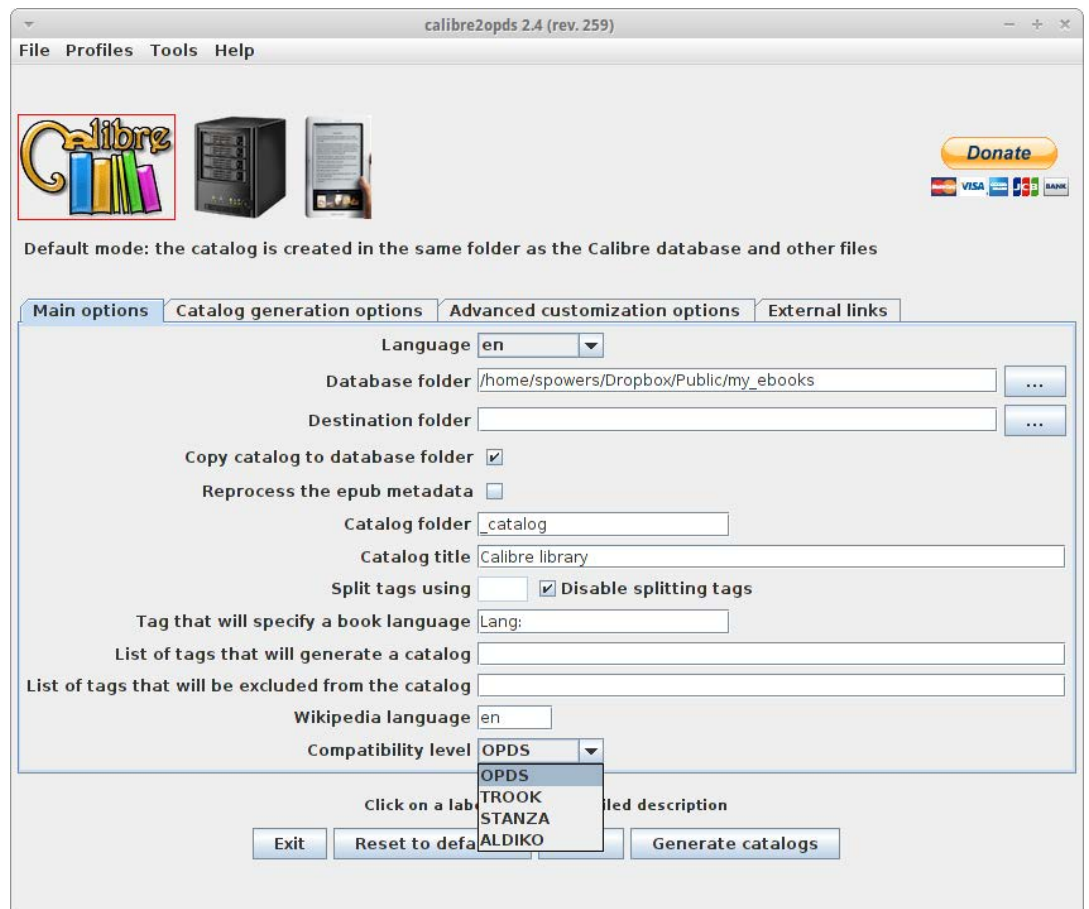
calibre2opds 2.4 (rev. 259)

File Profiles Tools Help

Calibre

Donate

VISA BANK

Default mode: the catalog is created in the same folder as the Calibre database and other files

Main options | Catalog generation options | Advanced customization options | External links

Language en

Database folder /home/spowers/Dropbox/Public/my_ebooks ...

Destination folder ...

Copy catalog to database folder

Reprocess the epub metadata

Catalog folder _catalog

Catalog title Calibre library

Split tags using Disable splitting tags

Tag that will specify a book language Lang:

List of tags that will generate a catalog

List of tags that will be excluded from the catalog

Wikipedia language en

Compatibility level OPDS

OPDS
TROOK
STANZA
ALDIKO

Click on a lab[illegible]iled description

Exit | Reset to defa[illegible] | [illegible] | Generate catalogs